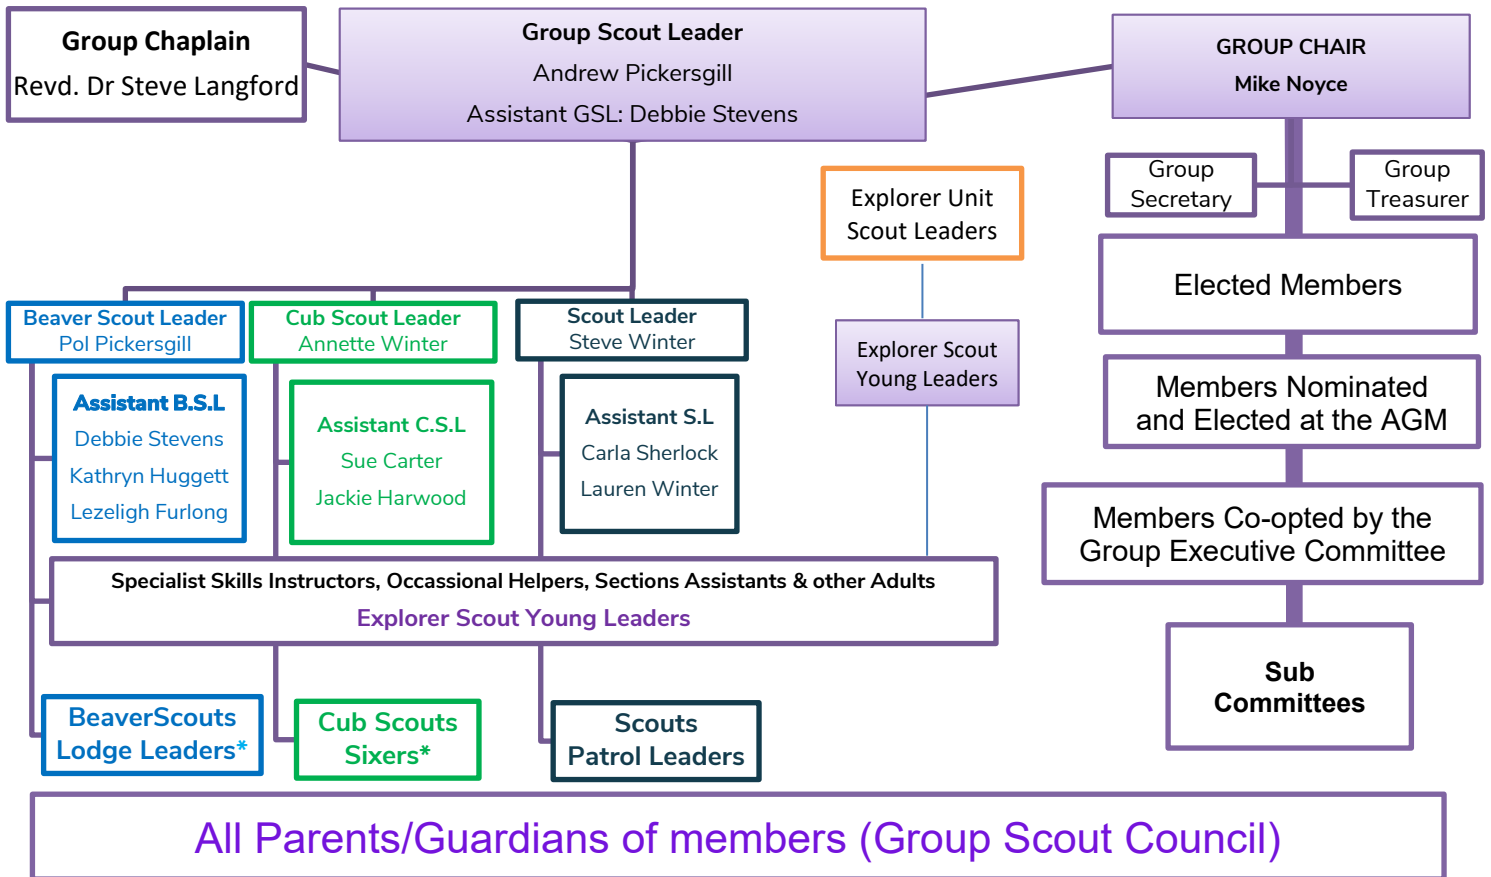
Group Chaplain
Revd. Dr Steve Langford

Group Scout Leader
Andrew Pickersgill
Assistant GSL: Debbie Stevens

GROUP CHAIR
Mike Noyce

Group Secretary

Group Treasurer

Explorer Unit Scout Leaders

Elected Members

Beaver Scout Leader
Pol Pickersgill

Cub Scout Leader
Annette Winter

Scout Leader
Steve Winter

Explorer Scout Young Leaders

Members Nominated and Elected at the AGM

Assistant B.S.L
Debbie Stevens
Kathryn Huggett
Lezeligh Furlong

Assistant C.S.L
Sue Carter
Jackie Harwood

Assistant S.L
Carla Sherlock
Lauren Winter

Members Co-opted by the Group Executive Committee

Specialist Skills Instructors, Occassional Helpers, Sections Assistants & other Adults
Explorer Scout Young Leaders

Sub Committees

BeaverScouts Lodge Leaders*

Cub Scouts Sixers*

Scouts Patrol Leaders

All Parents/Guardians of members (Group Scout Council)